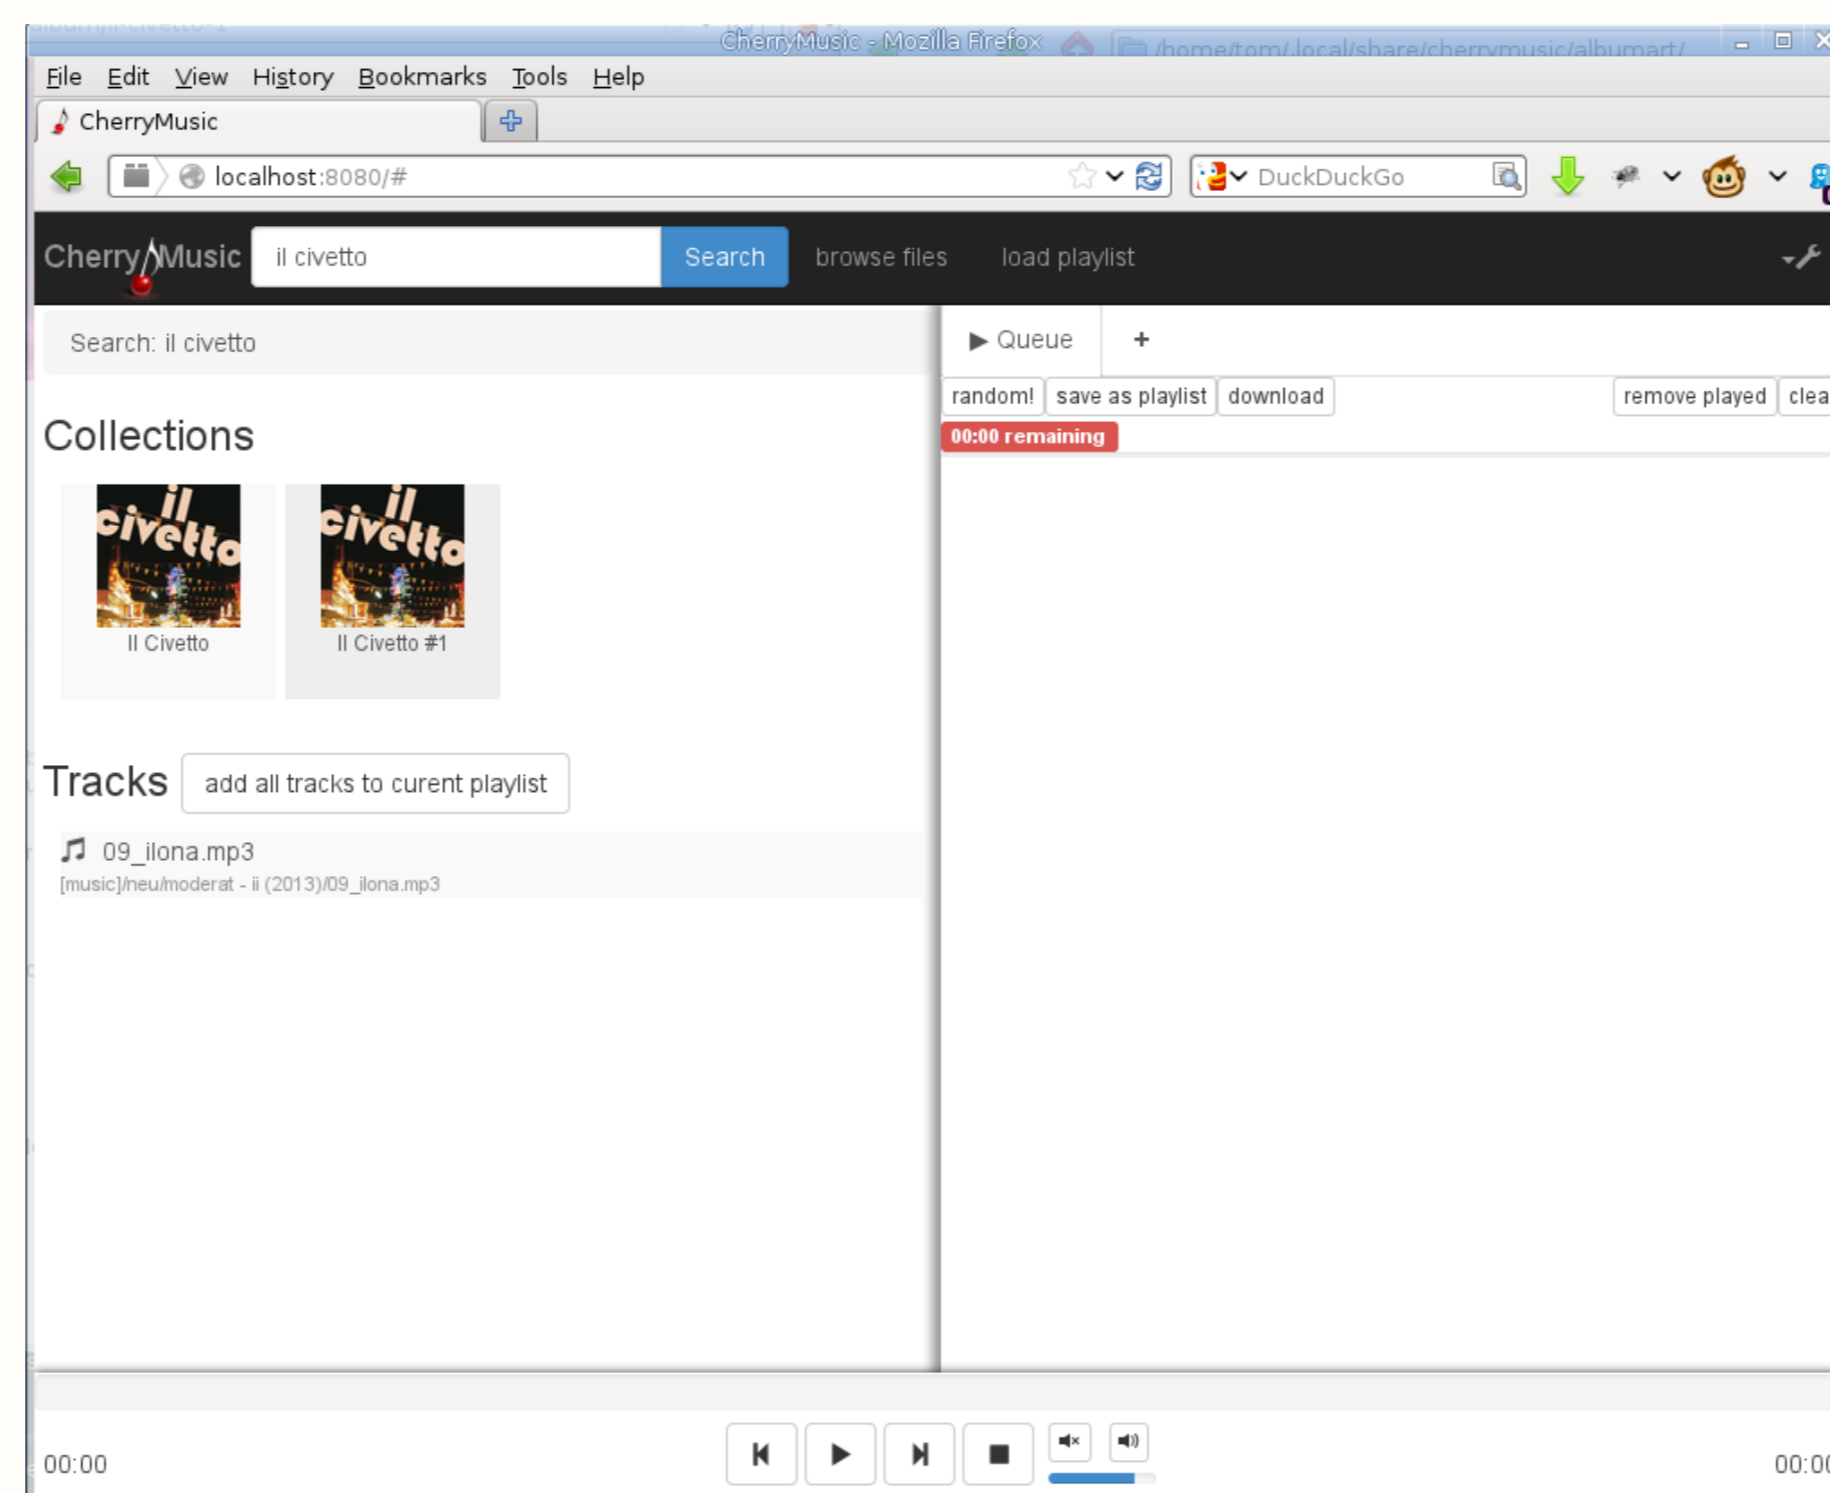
CherryMusic - Mozilla Firefox /home/tom/.local/share/cherrymusic/albumart/

File Edit View History Bookmarks Tools Help

CherryMusic

localhost:8080/#

DuckDuckGo

CherryMusic il civetto Search browse files load playlist

Search: il civetto

Collections

il civetto
Il Civetto

il civetto
Il Civetto #1

Tracks add all tracks to curent playlist

09_ilona.mp3
[music]/neu/moderat - ii (2013)/09_ilona.mp3

▶ Queue +

random! save as playlist download remove played clea

00:00 remaining

00:00

00:0